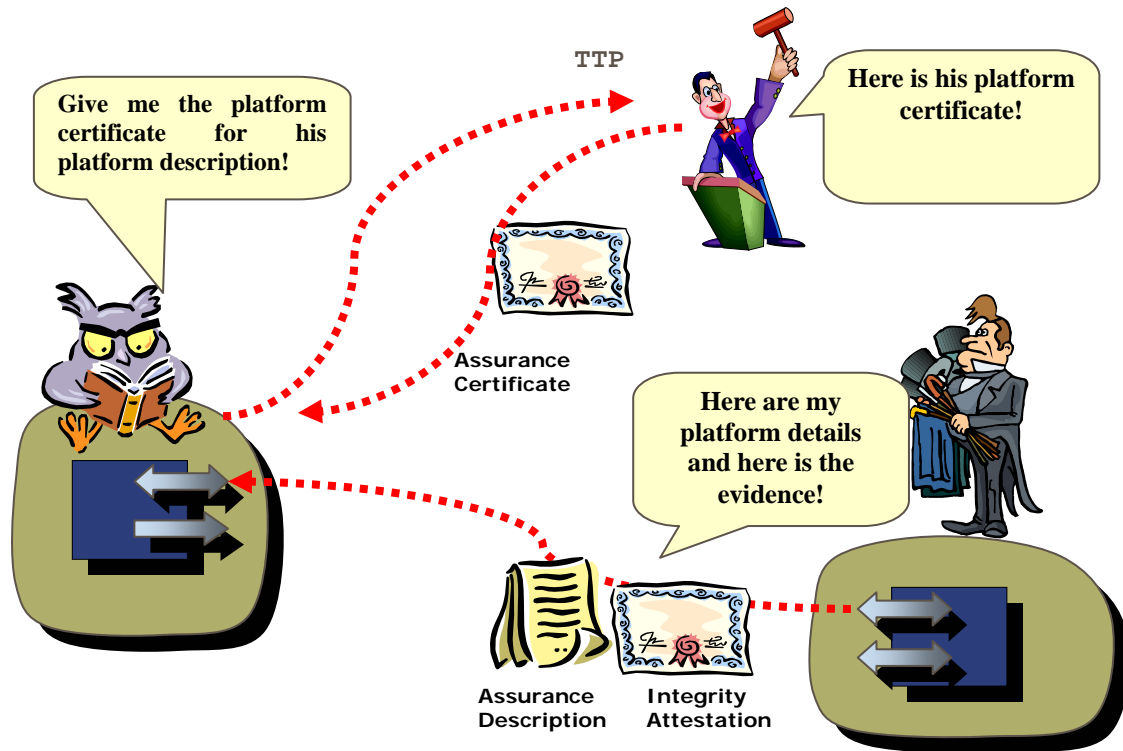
Give me the platform certificate for his platform description!

TTP

Here is his platform certificate!

Assurance Certificate

Here are my platform details and here is the evidence!

Assurance Description

Integrity Attestation